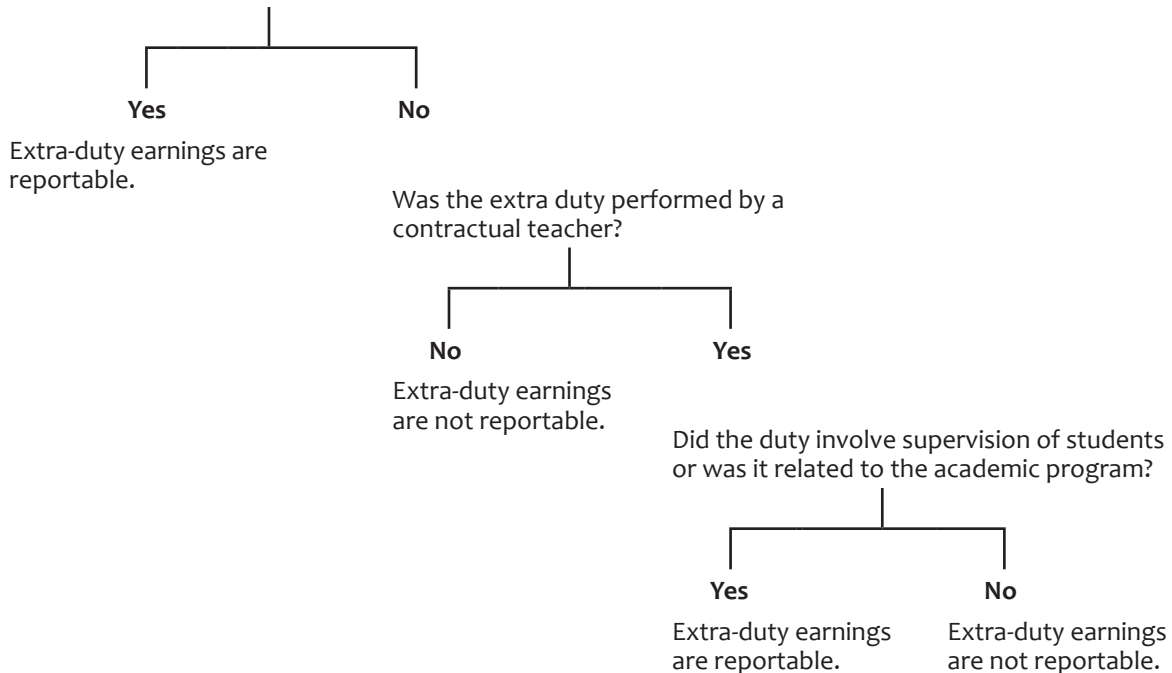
Yes

No

Extra-duty earnings are reportable.

Was the extra duty performed by a contractual teacher?

No

Yes

Extra-duty earnings are not reportable.

Did the duty involve supervision of students or was it related to the academic program?

Yes

No

Extra-duty earnings are reportable.

Extra-duty earnings are not reportable.